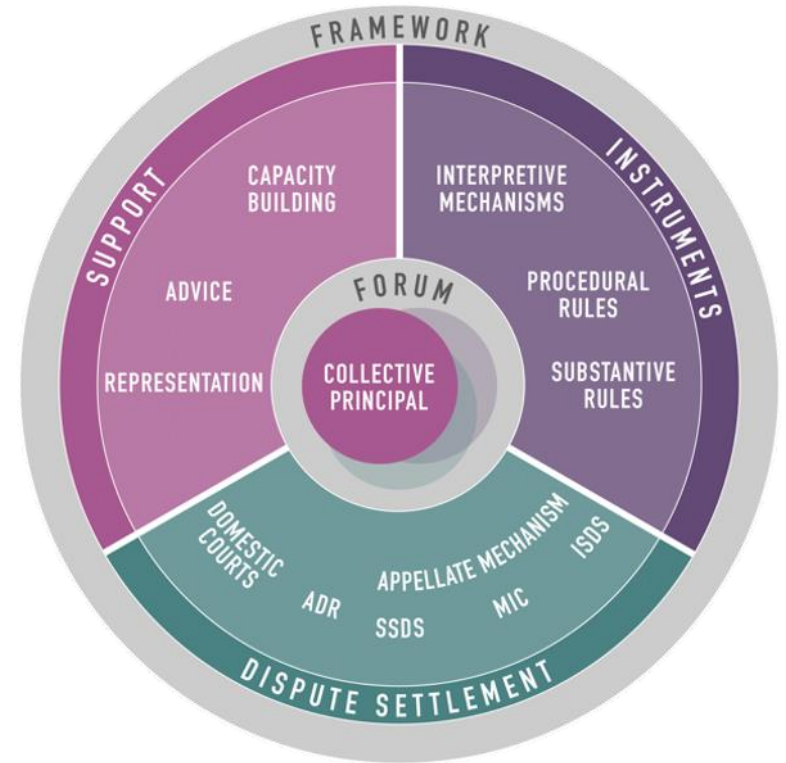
FRAMEWORK

SUPPORT

CAPACITY BUILDING

ADVICE

REPRESENTATION

INSTRUMENTS

INTERPRETIVE MECHANISMS

PROCEDURAL RULES

SUBSTANTIVE RULES

FORUM

COLLECTIVE PRINCIPAL

DOMESTIC COURTS

ADR

SSDS

APPELLATE MECHANISM

MIC

ISDS

DISPUTE SETTLEMENT